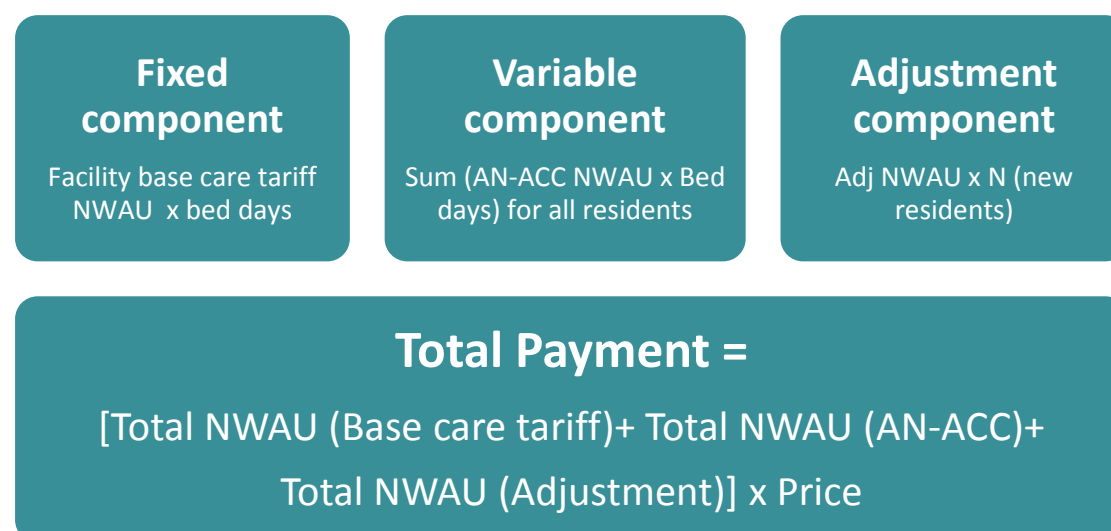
Fixed component

Facility base care tariff NWAU x bed days

Variable component

Sum (AN-ACC NWAU x Bed days) for all residents

Adjustment component

Adj NWAU x N (new residents)

Total Payment =

[Total NWAU (Base care tariff)+ Total NWAU (AN-ACC)+ Total NWAU (Adjustment)] x Price